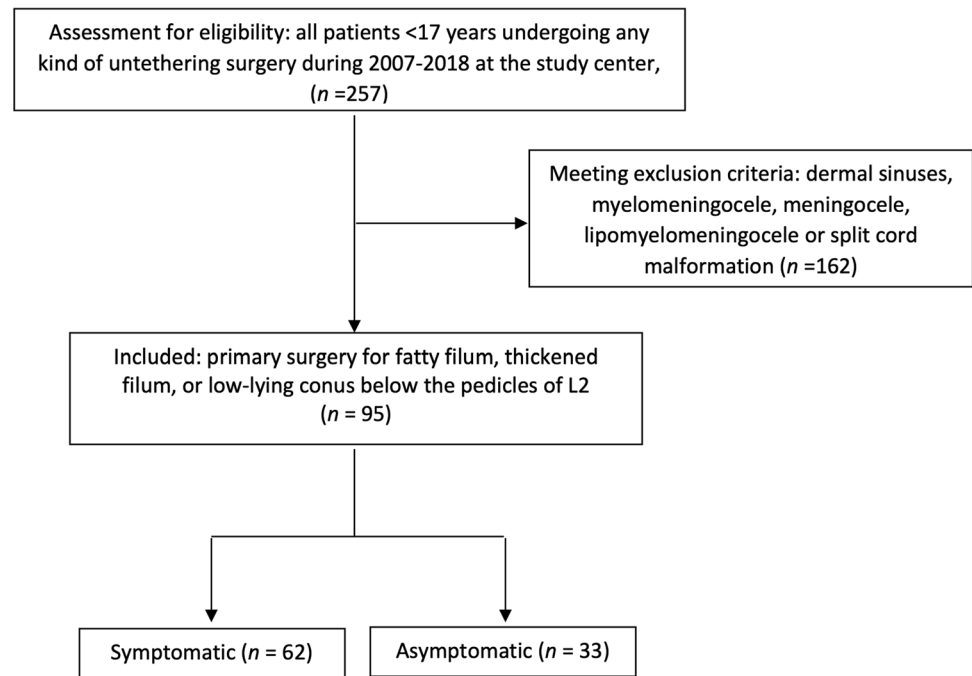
Assessment for eligibility: all patients <17 years undergoing any kind of untethering surgery during 2007-2018 at the study center, ($n$ =257)

Meeting exclusion criteria: dermal sinuses, myelomeningocele, meningocele, lipomyelomeningocele or split cord malformation ($n$ =162)

Included: primary surgery for fatty filum, thickened filum, or low-lying conus below the pedicles of L2 ($n$ = 95)

Symptomatic ($n$ = 62)

Asymptomatic ($n$ = 33)